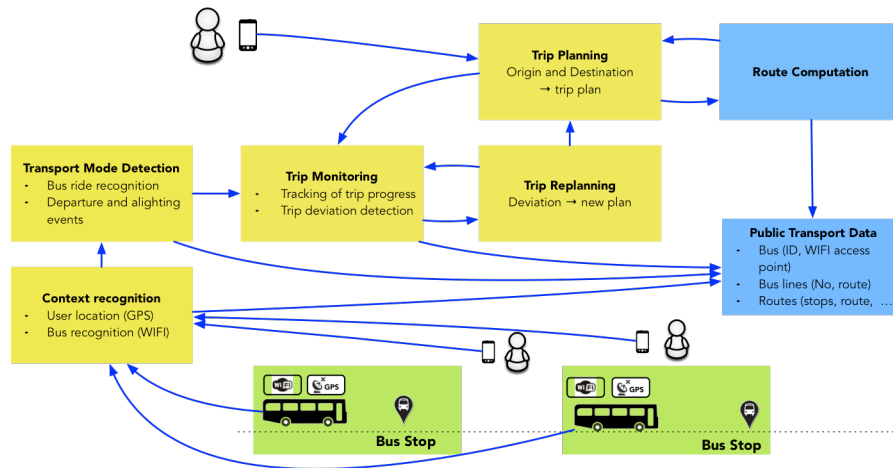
Trip Planning
Origin and Destination → trip plan

Route Computation

Transport Mode Detection
- Bus ride recognition
- Departure and alighting events

Trip Monitoring
- Tracking of trip progress
- Trip deviation detection

Trip Replanning
Deviation → new plan

Public Transport Data
- Bus (ID, WIFI access point)
- Bus lines (No, route)
- Routes (stops, route, ...

Context recognition
- User location (GPS)
- Bus recognition (WIFI)

WiFi GPS
Bus Stop

WiFi GPS
Bus Stop